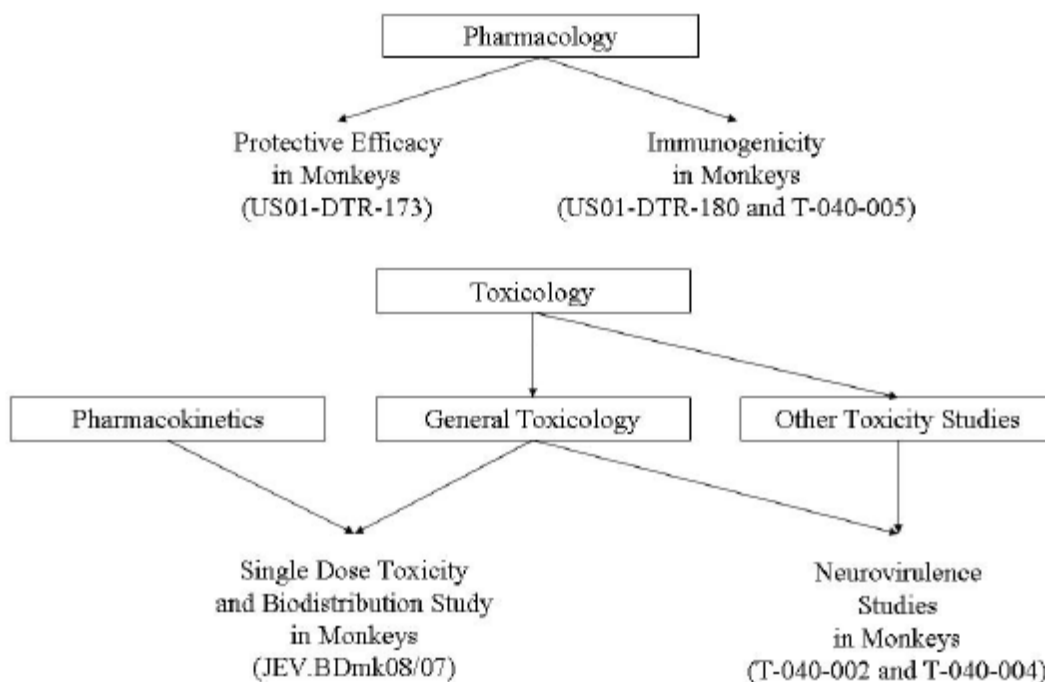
Pharmacology

Protective Efficacy in Monkeys (US01-DTR-173)

Immunogenicity in Monkeys (US01-DTR-180 and T-040-005)

Toxicology

Pharmacokinetics

General Toxicology

Other Toxicity Studies

Single Dose Toxicity and Biodistribution Study in Monkeys (JEV.BDmk08/07)

Neurovirulence Studies in Monkeys (T-040-002 and T-040-004)